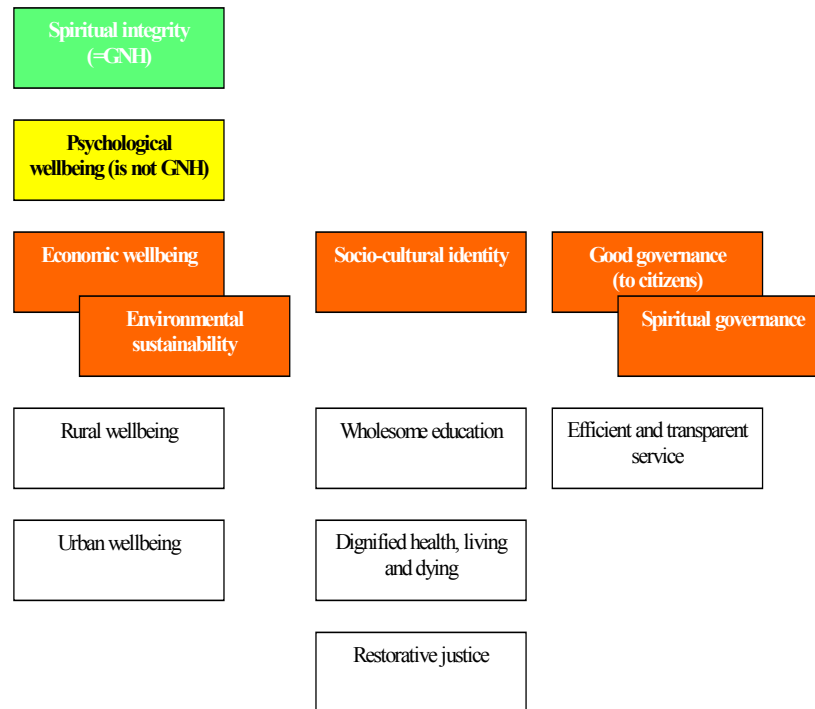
Spiritual integrity (=GNH)

Psychological wellbeing (is not GNH)

Economic wellbeing

Environmental sustainability

Socio-cultural identity

Good governance (to citizens)

Spiritual governance

Rural wellbeing

Wholesome education

Efficient and transparent service

Urban wellbeing

Dignified health, living and dying

Restorative justice